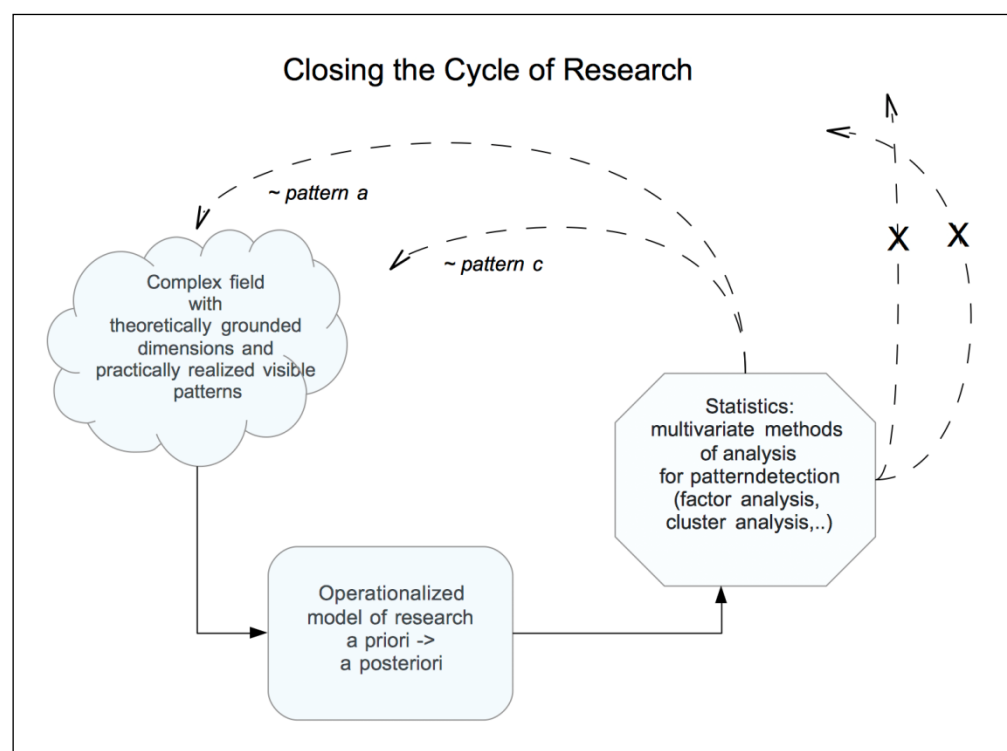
Closing the Cycle of Research

~ pattern a

~ pattern c

X X

Complex field with theoretically grounded dimensions and practically realized visible patterns

Statistics: multivariate methods of analysis for patterndetection (factor analysis, cluster analysis,..)

Operationalized model of research a priori -> a posteriori